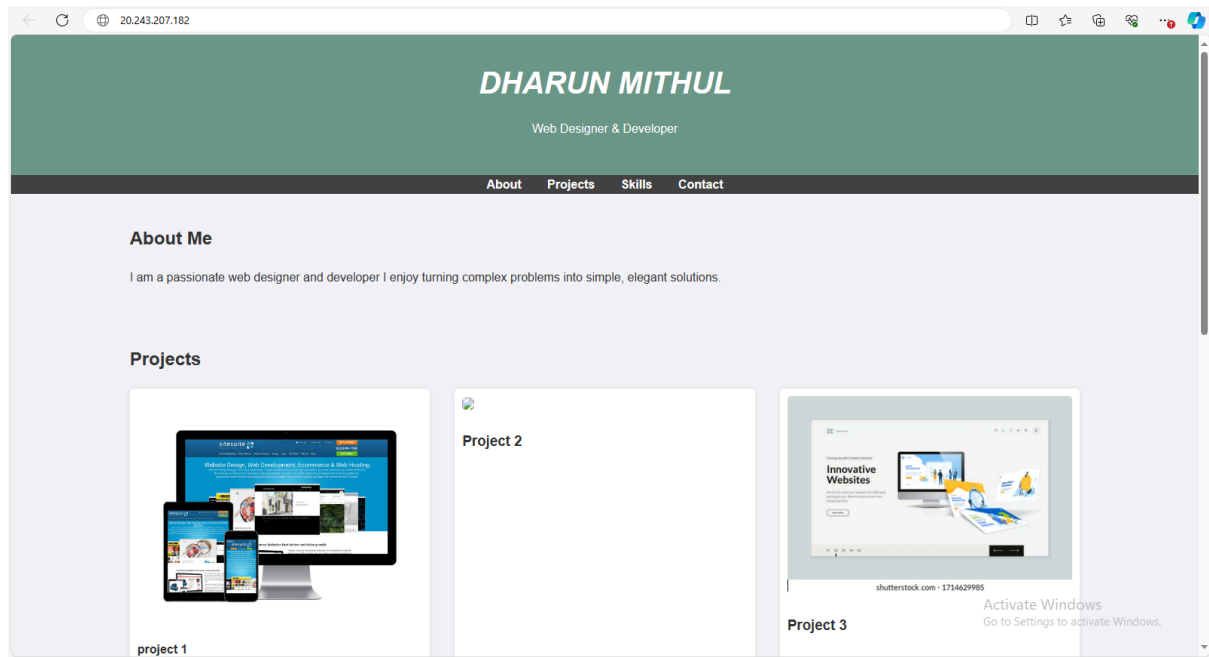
20.243.207.182

DHARUN MITHUL

Web Designer & Developer

About Projects Skills Contact

About Me

I am a passionate web designer and developer I enjoy turning complex problems into simple, elegant solutions.

Projects

sitesuite

Website Design, Web Development, Ecommerce & Web Hosting

project 1

Project 2

Innovative Websites

shutterstock.com · 1714629985

Project 3

Activate Windows
Go to Settings to activate Windows.